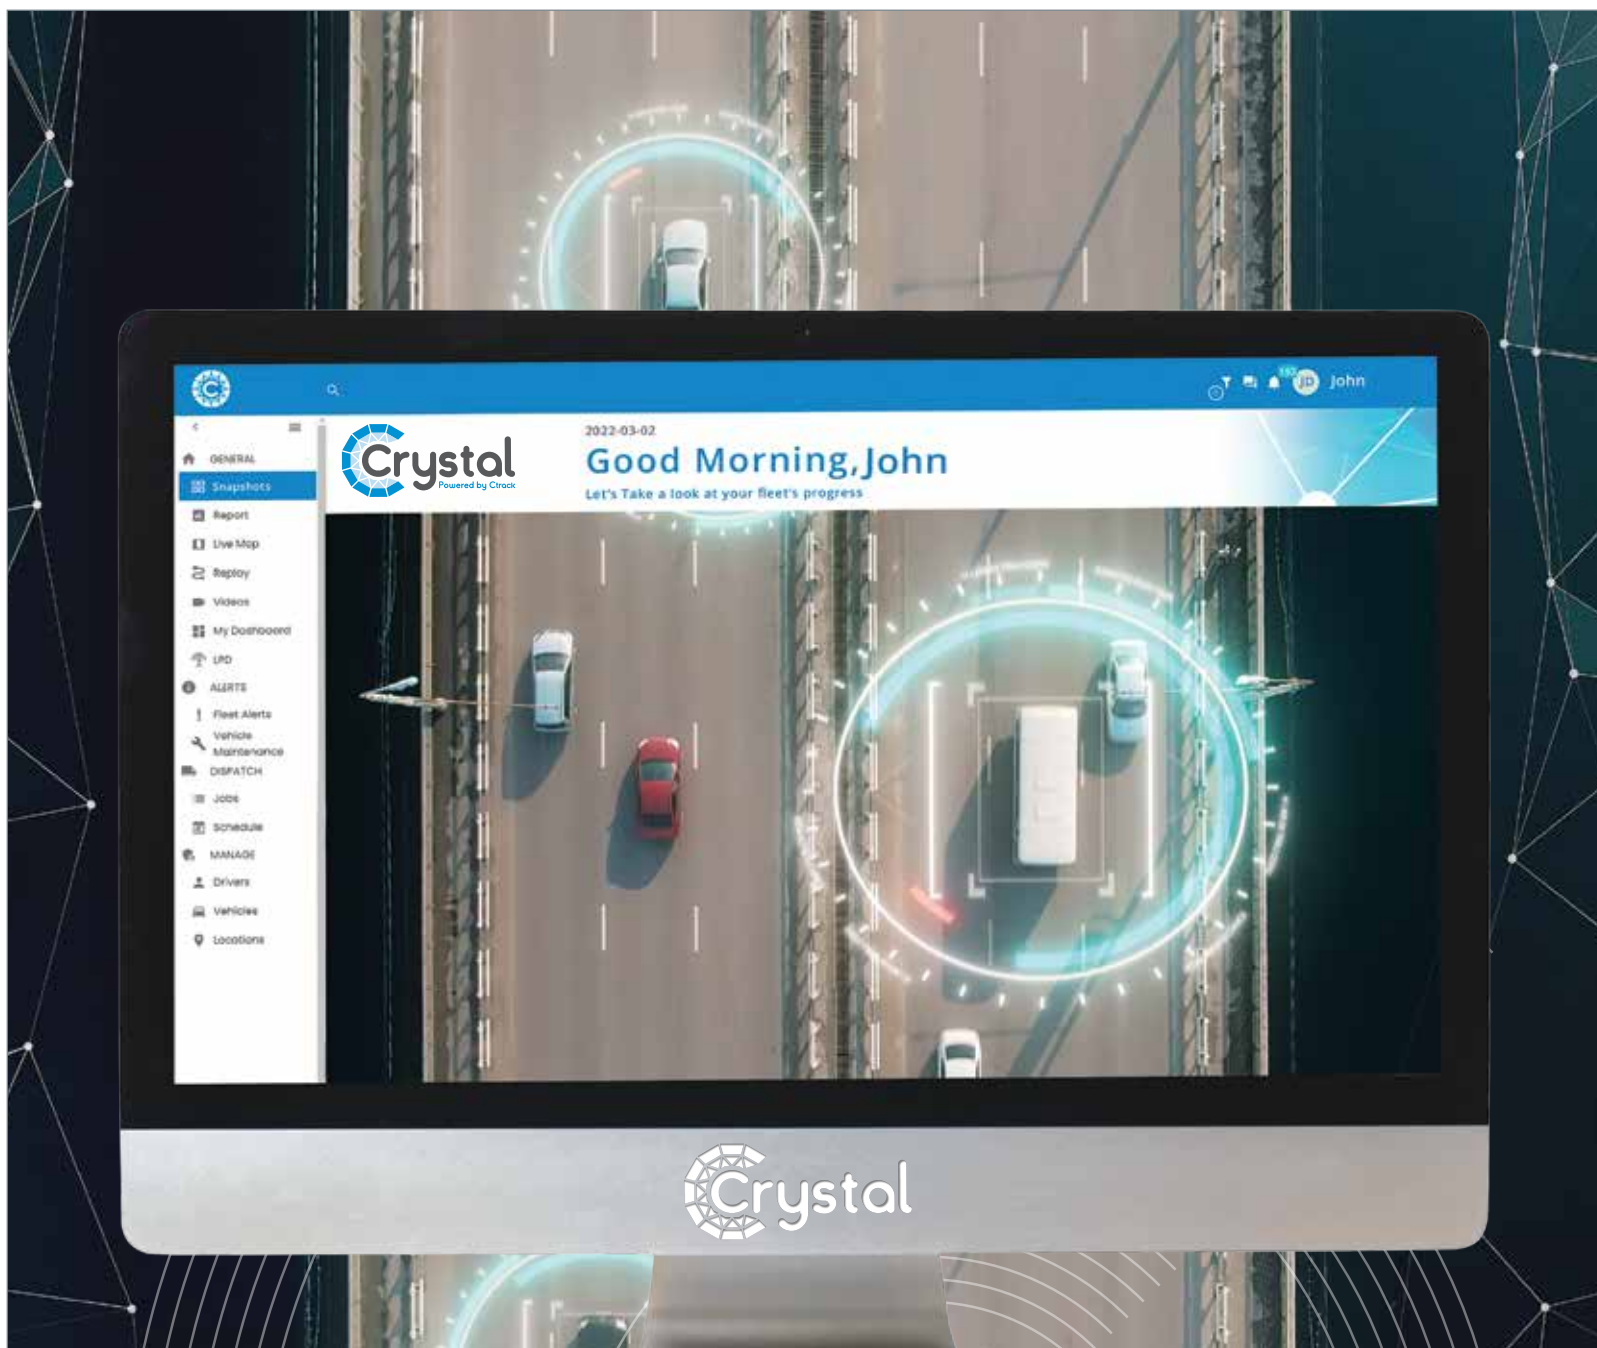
JD John

GENERAL
Snapshots
Report
Live Map
Replay
Videos
My Dashboard
LPD
ALERTS
Fleet Alerts
Vehicle Maintenance
DISPATCH
Jobs
Schedule
MANAGE
Drivers
Vehicles
Locations

Crystal
Powered by Ctrack

2022-03-02
Good Morning,John
Let's Take a look at your fleet's progress

Crystal